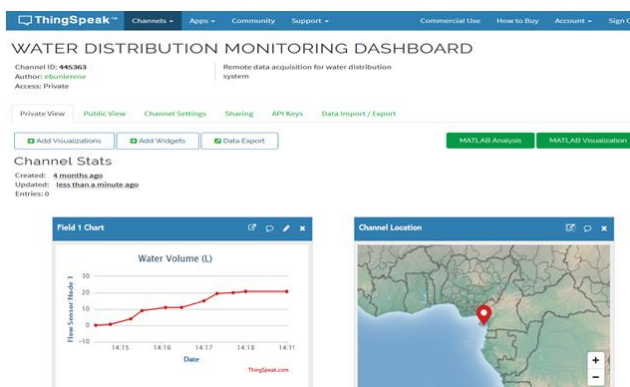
ThingSpeak™ Channels ▾ Apps ▾ Community Support ▾ Commercial Use How to Buy Account ▾ Sign O

WATER DISTRIBUTION MONITORING DASHBOARD

Channel ID: 445363
Author: ebunlerene
Access: Private

Remote data acquisition for water distribution system

Private View Public View Channel Settings Sharing API Keys Data Import / Export

Add Visualizations Add Widgets Data Export

MATLAB Analysis MATLAB Visualization

Channel Stats

Created: 4 months ago
Updated: less than a minute ago
Entries: 0

Field 1 Chart

Water Volume (L)

Flow Sensor Node 1

30
20
10
0
-10

14:15 14:16 14:17 14:18 14:1

Date

ThingSpeak.com

Channel Location

+
−